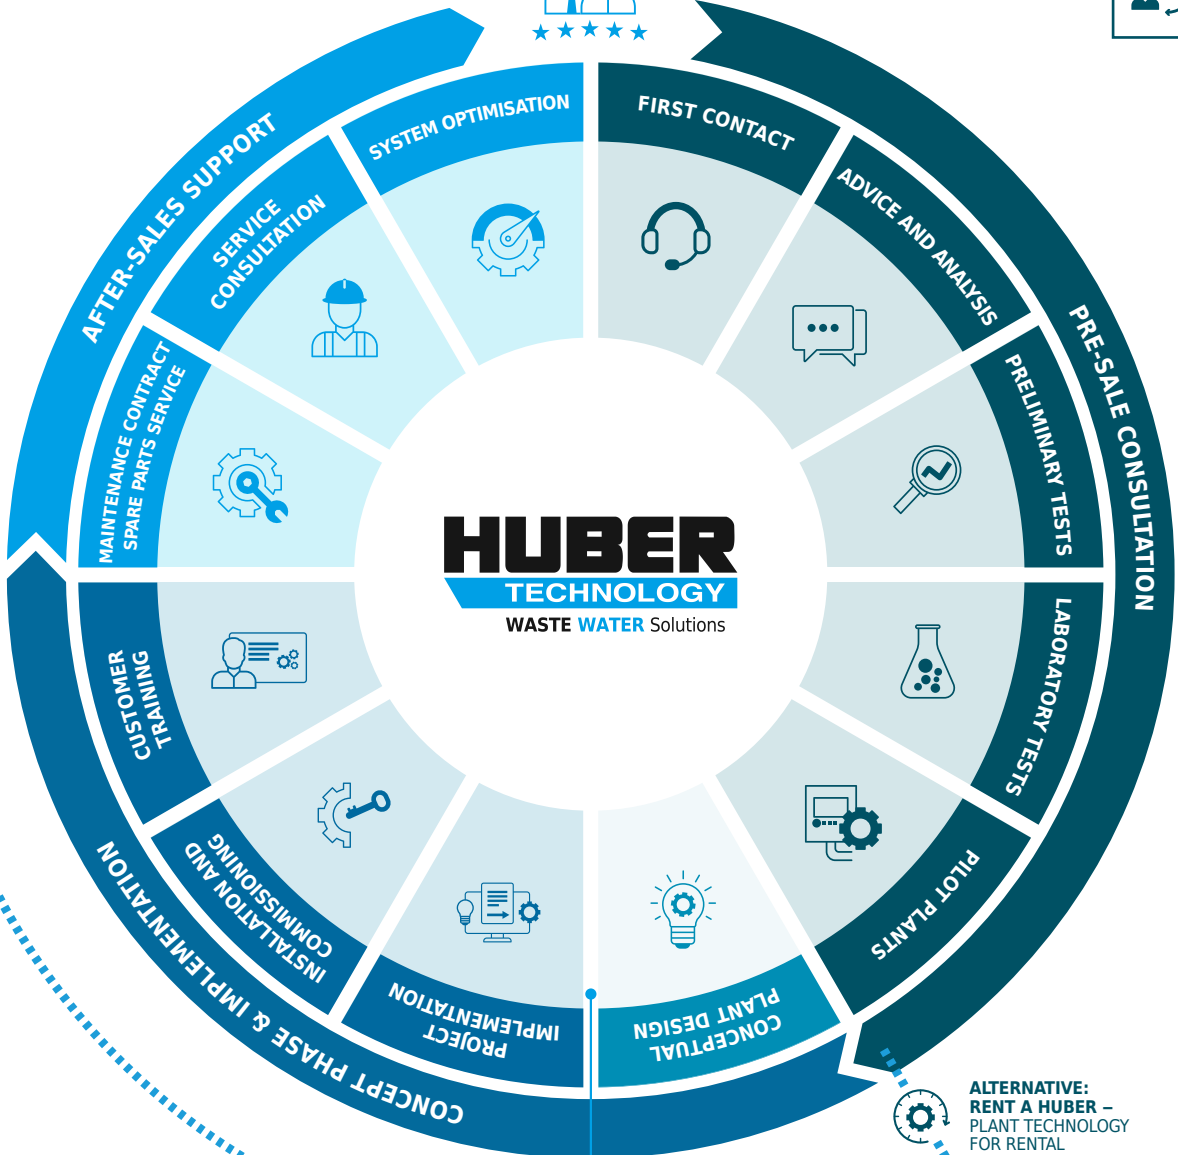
AFTER-SALES SUPPORT

SYSTEM OPTIMISATION

SERVICE CONSULTATION

MAINTENANCE CONTRACT SPARE PARTS SERVICE

PRE-SALE CONSULTATION

FIRST CONTACT

ADVICE AND ANALYSIS

PRELIMINARY TESTS

LABORATORY TESTS

PILOT PLANTS

CONCEPT PHASE & IMPLEMENTATION

CONCEPTUAL PLANT DESIGN

PROJECT IMPLEMENTATION

INSTALLATION AND COMMISSIONING

CUSTOMER TRAINING

HUBER
TECHNOLOGY
WASTE WATER Solutions

ALTERNATIVE:
RENT A HUBER –
PLANT TECHNOLOGY
FOR RENTAL